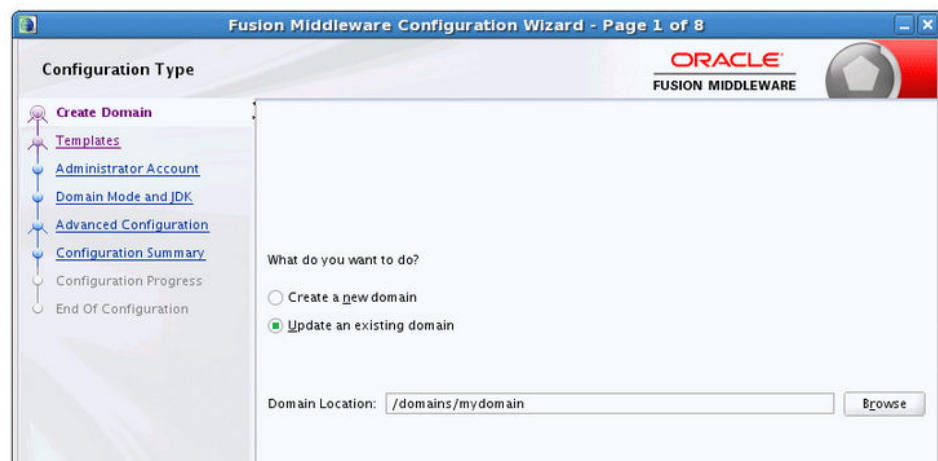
Fusion Middleware Configuration Wizard - Page 1 of 8

Configuration Type

ORACLE
FUSION MIDDLEWARE

Create Domain
Templates
Administrator Account
Domain Mode and JDK
Advanced Configuration
Configuration Summary
Configuration Progress
End Of Configuration

What do you want to do?

Create a new domain

Update an existing domain

Domain Location: /domains/mydomain

Browse